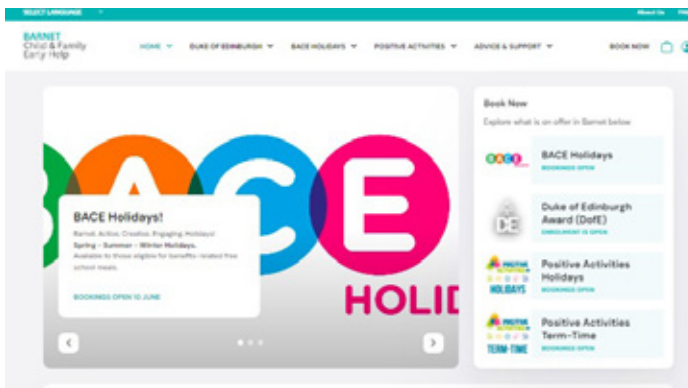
SELECT LANGUAGE

About Us

BARNET
Child & Family
Early Help

HOME

DUKE OF EDINBURGH

BACE HOLIDAYS

POSITIVE ACTIVITIES

ADVICE & SUPPORT

BOOK NOW

BACE

HOLID

BACE Holidays!

Barnet. Active. Creative. Engaging. Holidays!
Spring – Summer – Winter Holidays.
Available to those eligible for benefits-related free school meals.

BOOKINGS OPEN 10 JUNE

Book Now

Explore what is on offer in Barnet below

BACE Holidays
BOOKINGS OPEN

Duke of Edinburgh Award (DofE)
ENROLMENT IS OPEN

Positive Activities Holidays
BOOKINGS OPEN

HOLIDAYS

Positive Activities Term-Time
BOOKINGS OPEN

TERM-TIME